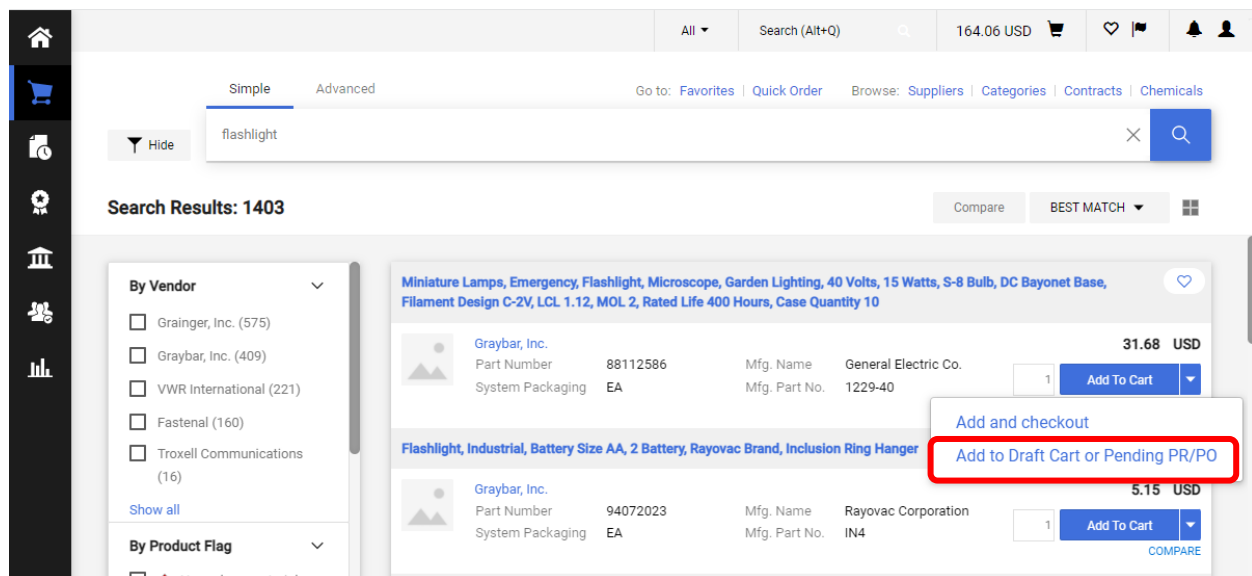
All ▾ Search (Alt+Q) 164.06 USD

Simple Advanced

Go to: Favorites | Quick Order Browse: Suppliers | Categories | Contracts | Chemicals

Hide

flashlight

Search Results: 1403

Compare BEST MATCH

By Vendor

Grainger, Inc. (575)

Graybar, Inc. (409)

VWR International (221)

Fastenal (160)

Troxell Communications (16)

Show all

By Product Flag

Miniature Lamps, Emergency, Flashlight, Microscope, Garden Lighting, 40 Volts, 15 Watts, S-8 Bulb, DC Bayonet Base, Filament Design C-2V, LCL 1.12, MOL 2, Rated Life 400 Hours, Case Quantity 10

Graybar, Inc.

| | | | |
|---|---|---|---|
| Part Number | 88112586 | Mfg. Name | General Electric Co. |
| System Packaging | EA | Mfg. Part No. | 1229-40 |

31.68 USD

1 Add To Cart

Add and checkout

Add to Draft Cart or Pending PR/PO

Flashlight, Industrial, Battery Size AA, 2 Battery, Rayovac Brand, Inclusion Ring Hanger

Graybar, Inc.

| | | | |
|---|---|---|---|
| Part Number | 94072023 | Mfg. Name | Rayovac Corporation |
| System Packaging | EA | Mfg. Part No. | IN4 |

5.15 USD

1 Add To Cart

COMPARE